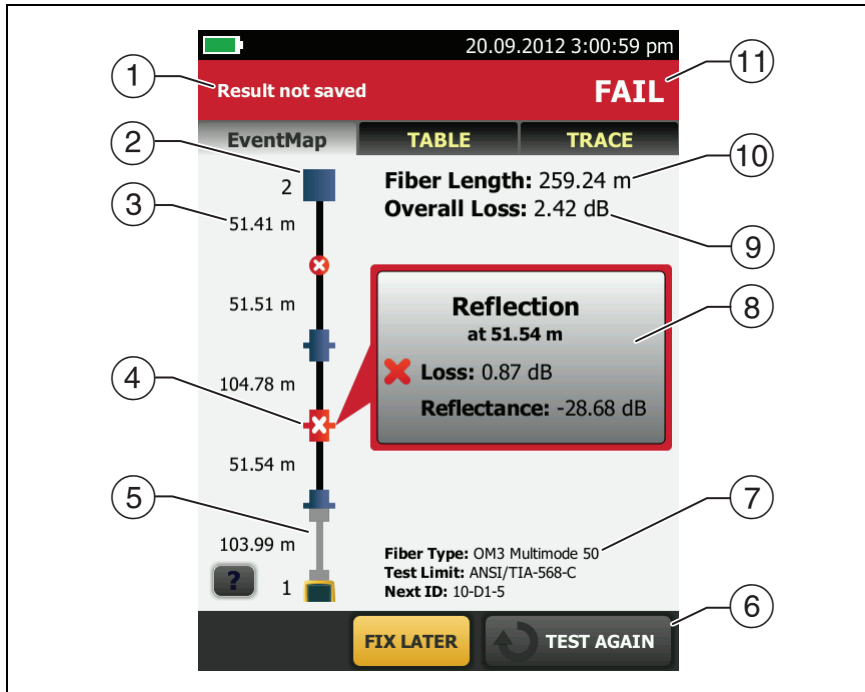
20.09.2012 3:00:59 pm

1 Result not saved

FAIL 11

EventMap TABLE TRACE

2

2

3

51.41 m

Fiber Length: 259.24 m 10

Overall Loss: 2.42 dB 9

51.51 m

Reflection
at 51.54 m 8

4

104.78 m

Loss: 0.87 dB

Reflectance: -28.68 dB

51.54 m

5

103.99 m

7

Fiber Type: OM3 Multimode 50
Test Limit: ANSI/TIA-568-C
Next ID: 10-D1-5

?

1

6

FIX LATER

TEST AGAIN